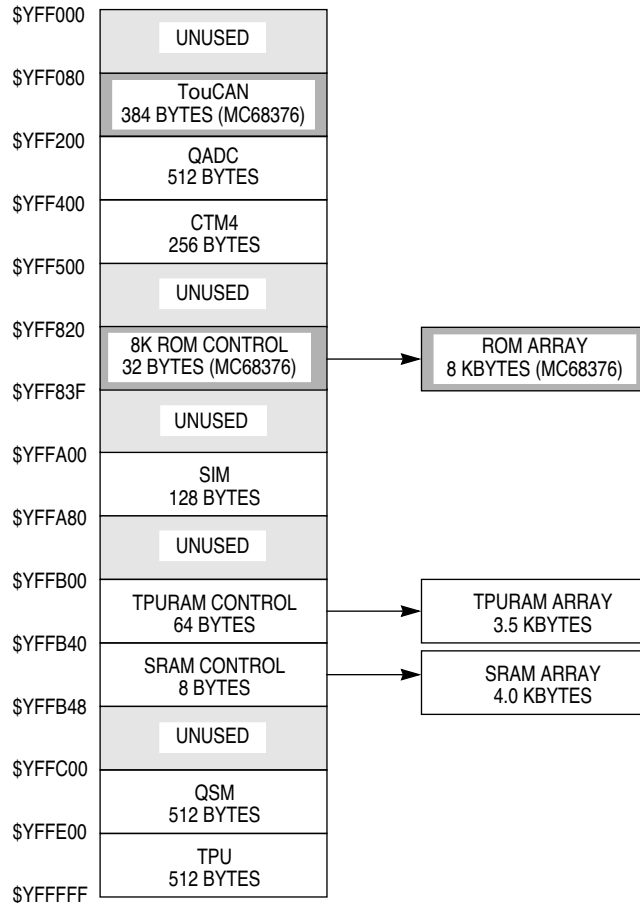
$YFF000
UNUSED
$YFF080
TouCAN
384 BYTES (MC68376)
$YFF200
QADC
512 BYTES
$YFF400
CTM4
256 BYTES
$YFF500
UNUSED
$YFF820
8K ROM CONTROL
32 BYTES (MC68376)
ROM ARRAY
8 KBYTES (MC68376)
$YFF83F
UNUSED
$YFFA00
SIM
128 BYTES
$YFFA80
UNUSED
$YFFB00
TPURAM CONTROL
64 BYTES
TPURAM ARRAY
3.5 KBYTES
$YFFB40
SRAM CONTROL
8 BYTES
SRAM ARRAY
4.0 KBYTES
$YFFB48
UNUSED
$YFFC00
QSM
512 BYTES
$YFFE00
TPU
512 BYTES
$YFFFFF